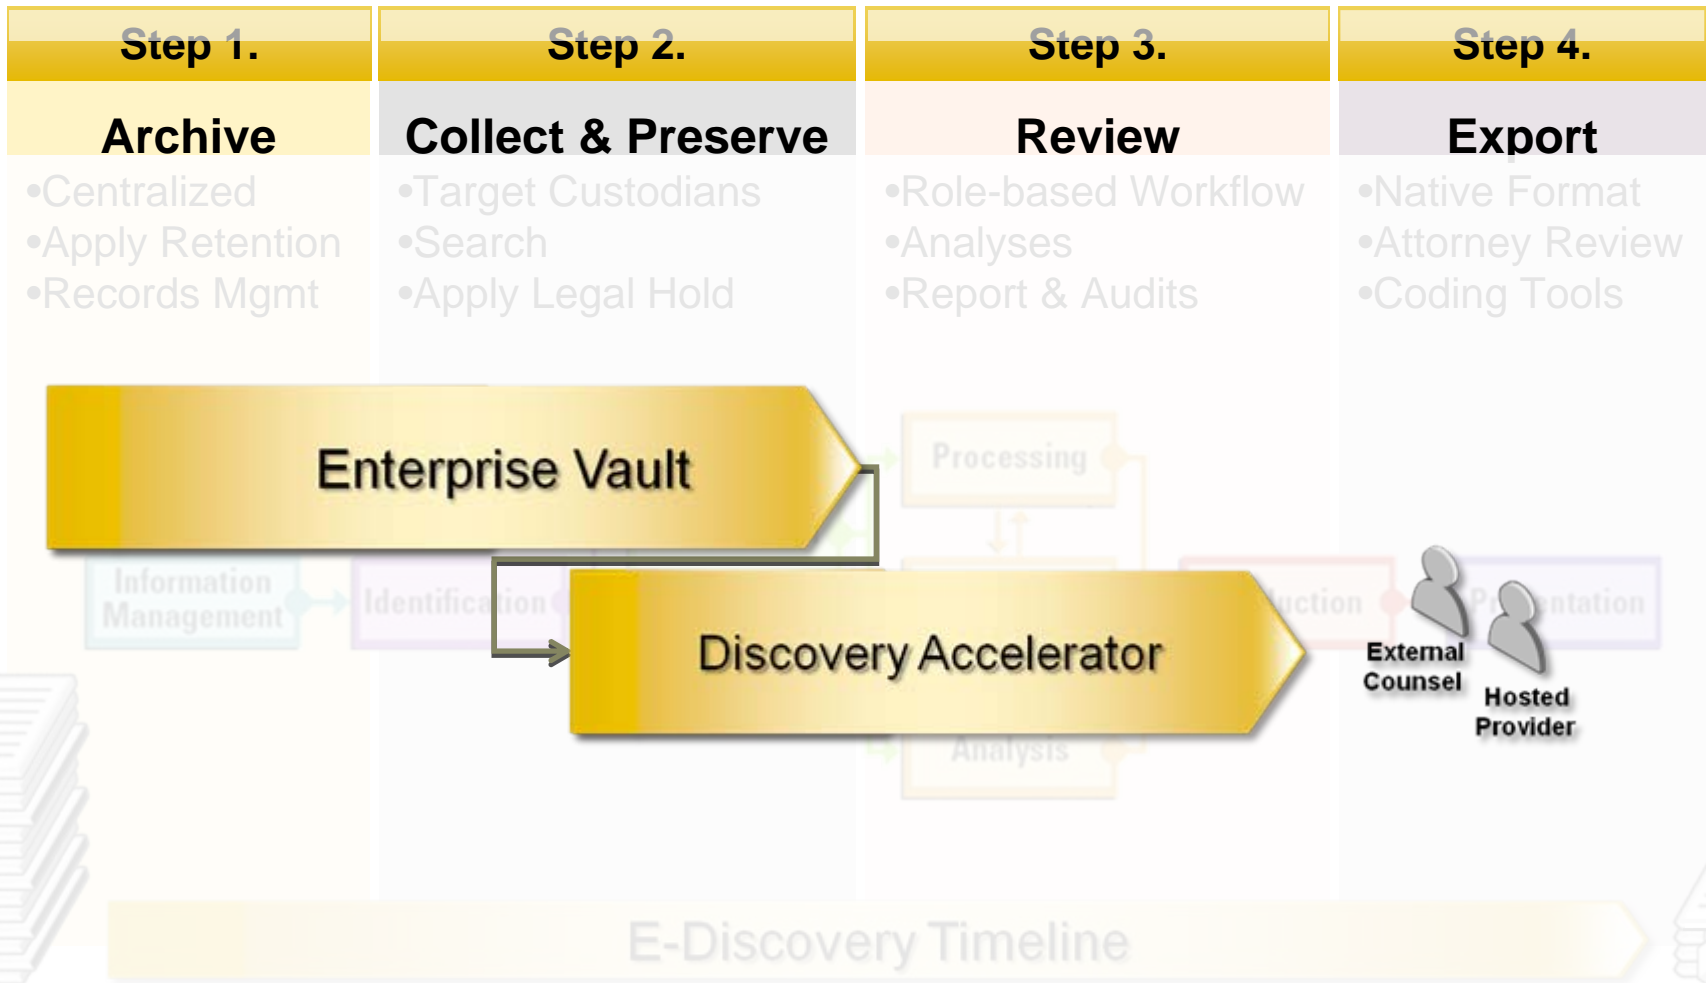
Step 1.
Archive
•Centralized
•Apply Retention
•Records Mgmt

Step 2.
Collect & Preserve
•Target Custodians
•Search
•Apply Legal Hold

Step 3.
Review
•Role-based Workflow
•Analyses
•Report & Audits

Step 4.
Export
•Native Format
•Attorney Review
•Coding Tools

Enterprise Vault

Processing

Information Management

Identification

Discovery Accelerator

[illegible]uction

Pr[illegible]ntation

Analysis

External Counsel

Hosted Provider

E-Discovery Timeline